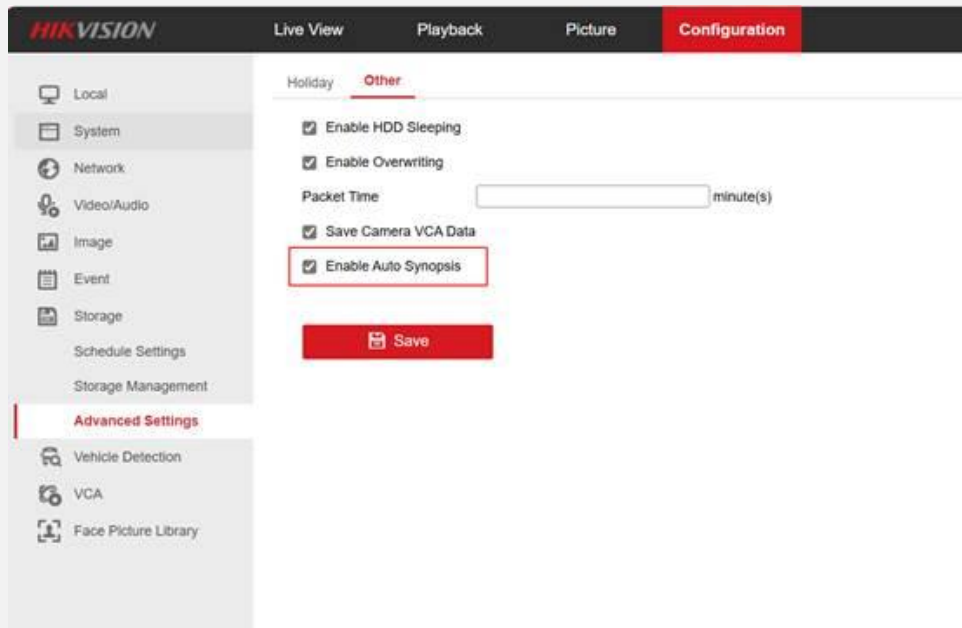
HIKVISION Live View Playback Picture Configuration

Local
System
Network
Video/Audio
Image
Event
Storage
Schedule Settings
Storage Management
Advanced Settings
Vehicle Detection
VCA
Face Picture Library

Holiday Other

Enable HDD Sleeping
Enable Overwriting
Packet Time minute(s)
Save Camera VCA Data
Enable Auto Synopsis

Save